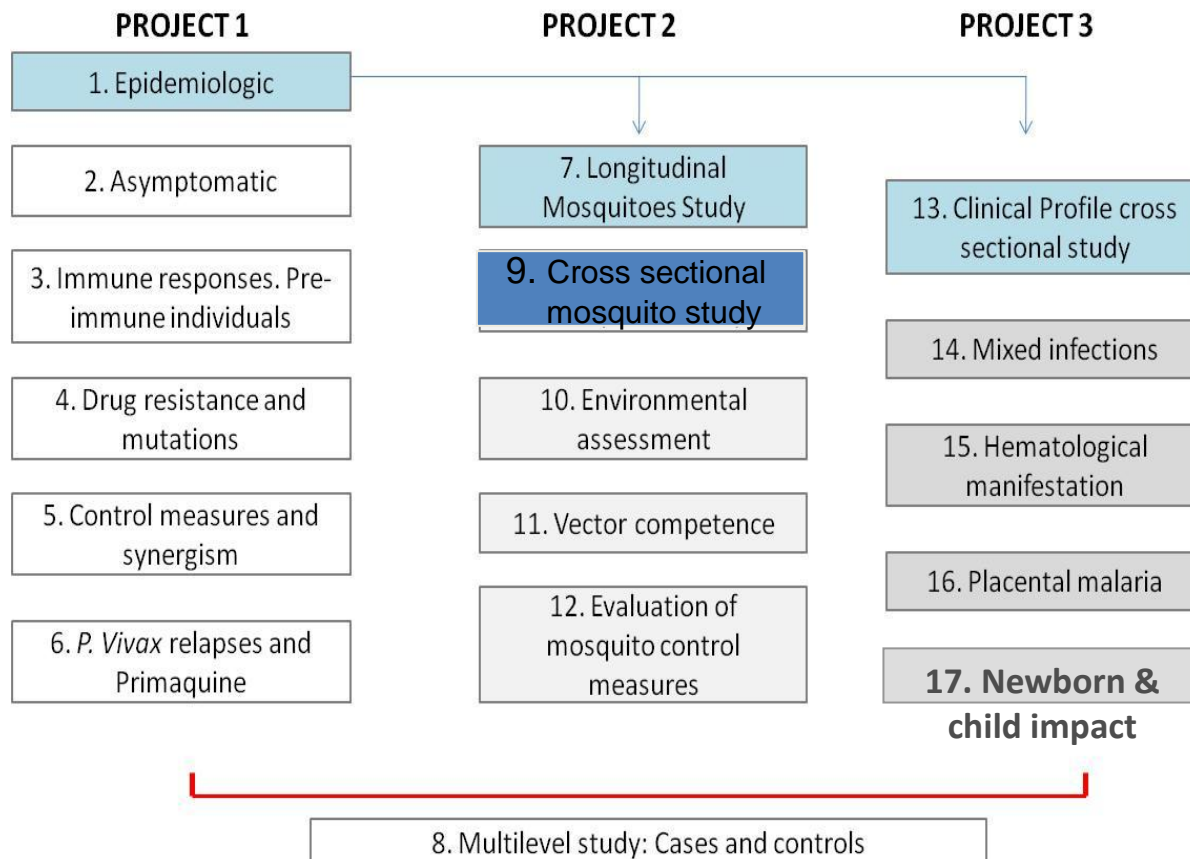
PROJECT 1

1. Epidemiologic

2. Asymptomatic

3. Immune responses. Pre-immune individuals

4. Drug resistance and mutations

5. Control measures and synergism

6. P. Vivax relapses and Primaquine

PROJECT 2

7. Longitudinal Mosquitoes Study

9. Cross sectional mosquito study

10. Environmental assessment

11. Vector competence

12. Evaluation of mosquito control measures

PROJECT 3

13. Clinical Profile cross sectional study

14. Mixed infections

15. Hematological manifestation

16. Placental malaria

17. Newborn & child impact

8. Multilevel study: Cases and controls